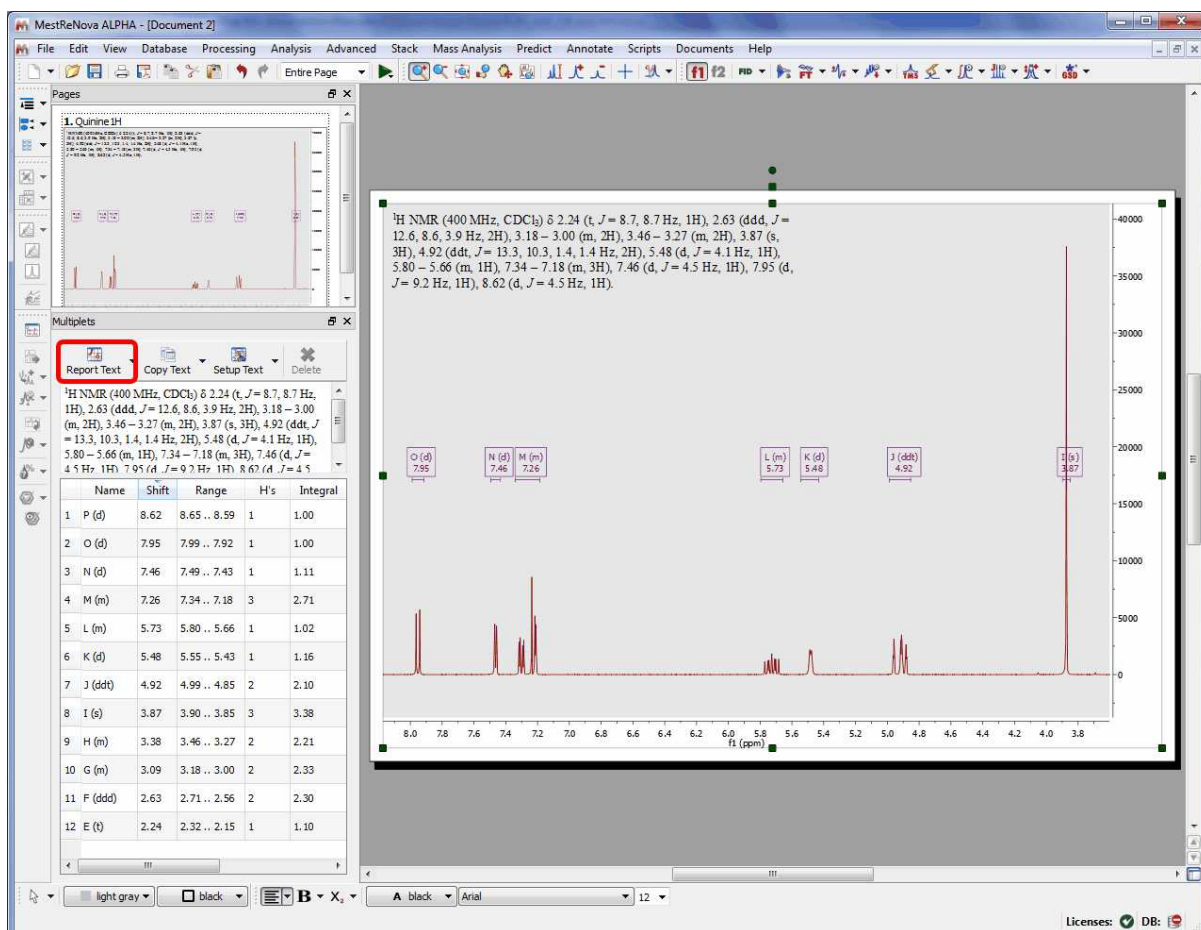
MestReNova ALPHA - [Document 2]

File Edit View Database Processing Analysis Advanced Stack Mass Analysis Predict Annotate Scripts Documents Help

Entire Page

f1 f2 FID

Pages

1. Quinine 1H

Multiplets

Report Text Copy Text Setup Text Delete

$^1$H NMR (400 MHz, $CDCl_3$) δ 2.24 (t, $J$ = 8.7, 8.7 Hz, 1H), 2.63 (ddd, $J$ = 12.6, 8.6, 3.9 Hz, 2H), 3.18 – 3.00 (m, 2H), 3.46 – 3.27 (m, 2H), 3.87 (s, 3H), 4.92 (ddt, $J$ = 13.3, 10.3, 1.4, 1.4 Hz, 2H), 5.48 (d, $J$ = 4.1 Hz, 1H), 5.80 – 5.66 (m, 1H), 7.34 – 7.18 (m, 3H), 7.46 (d, $J$ = 4.5 Hz, 1H), 7.95 (d, $J$ = 9.2 Hz, 1H), 8.62 (d, $J$ = 4.5

| | Name | Shift | Range | H's | Integral |
|---|---|---|---|---|---|
| 1 | P (d) | 8.62 | 8.65 .. 8.59 | 1 | 1.00 |
| 2 | O (d) | 7.95 | 7.99 .. 7.92 | 1 | 1.00 |
| 3 | N (d) | 7.46 | 7.49 .. 7.43 | 1 | 1.11 |
| 4 | M (m) | 7.26 | 7.34 .. 7.18 | 3 | 2.71 |
| 5 | L (m) | 5.73 | 5.80 .. 5.66 | 1 | 1.02 |
| 6 | K (d) | 5.48 | 5.55 .. 5.43 | 1 | 1.16 |
| 7 | J (ddt) | 4.92 | 4.99 .. 4.85 | 2 | 2.10 |
| 8 | I (s) | 3.87 | 3.90 .. 3.85 | 3 | 3.38 |
| 9 | H (m) | 3.38 | 3.46 .. 3.27 | 2 | 2.21 |
| 10 | G (m) | 3.09 | 3.18 .. 3.00 | 2 | 2.33 |
| 11 | F (ddd) | 2.63 | 2.71 .. 2.56 | 2 | 2.30 |
| 12 | E (t) | 2.24 | 2.32 .. 2.15 | 1 | 1.10 |

$^1$H NMR (400 MHz, $CDCl_3$) δ 2.24 (t, $J$ = 8.7, 8.7 Hz, 1H), 2.63 (ddd, $J$ = 12.6, 8.6, 3.9 Hz, 2H), 3.18 – 3.00 (m, 2H), 3.46 – 3.27 (m, 2H), 3.87 (s, 3H), 4.92 (ddt, $J$ = 13.3, 10.3, 1.4, 1.4 Hz, 2H), 5.48 (d, $J$ = 4.1 Hz, 1H), 5.80 – 5.66 (m, 1H), 7.34 – 7.18 (m, 3H), 7.46 (d, $J$ = 4.5 Hz, 1H), 7.95 (d, $J$ = 9.2 Hz, 1H), 8.62 (d, $J$ = 4.5 Hz, 1H).

O (d) 7.95 N (d) 7.46 M (m) 7.26 L (m) 5.73 K (d) 5.48 J (ddt) 4.92 I (s) 3.87

40000 35000 30000 25000 20000 15000 10000 5000 0

8.0 7.8 7.6 7.4 7.2 7.0 6.8 6.6 6.4 6.2 6.0 5.8 5.6 5.4 5.2 5.0 4.8 4.6 4.4 4.2 4.0 3.8
f1 (ppm)

light gray black B X₂ A black Arial 12

Licenses: DB: